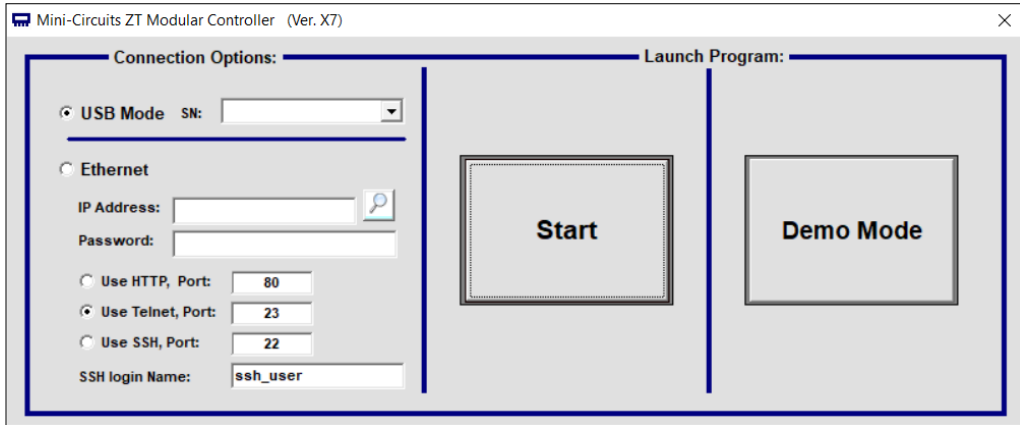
Mini-Circuits ZT Modular Controller (Ver. X7)

Connection Options:

Launch Program:

USB Mode SN:

Ethernet

IP Address:

Password:

Use HTTP, Port: 80

Use Telnet, Port: 23

Use SSH, Port: 22

SSH login Name: ssh_user

Start

Demo Mode